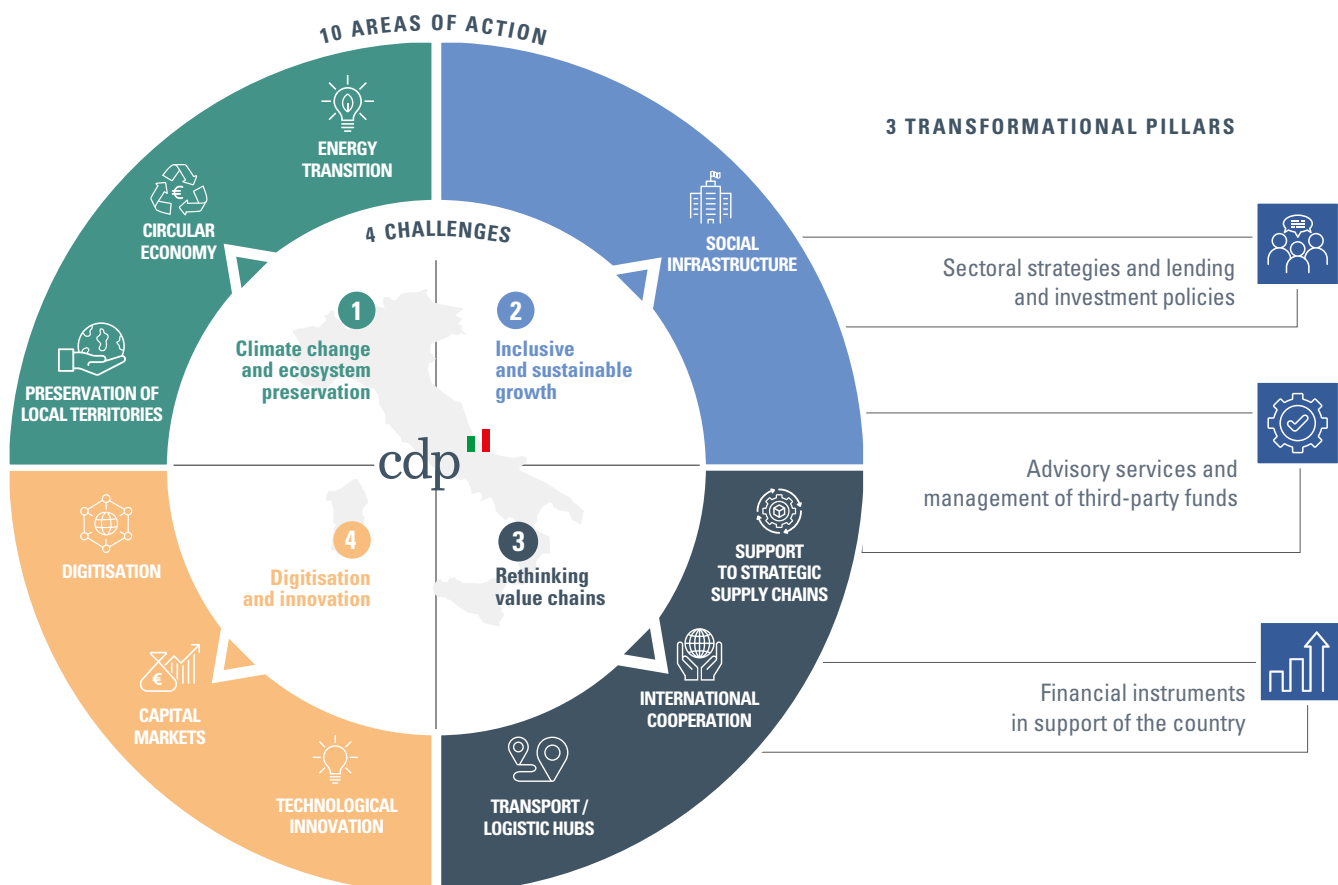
10 AREAS OF ACTION

ENERGY TRANSITION

CIRCULAR ECONOMY

PRESERVATION OF LOCAL TERRITORIES

SOCIAL INFRASTRUCTURE

4 CHALLENGES

1
Climate change and ecosystem preservation

2
Inclusive and sustainable growth

cdp

4
Digitisation and innovation

3
Rethinking value chains

DIGITISATION

CAPITAL MARKETS

TECHNOLOGICAL INNOVATION

SUPPORT TO STRATEGIC SUPPLY CHAINS

INTERNATIONAL COOPERATION

TRANSPORT / LOGISTIC HUBS

3 TRANSFORMATIONAL PILLARS

Sectoral strategies and lending and investment policies

Advisory services and management of third-party funds

Financial instruments in support of the country